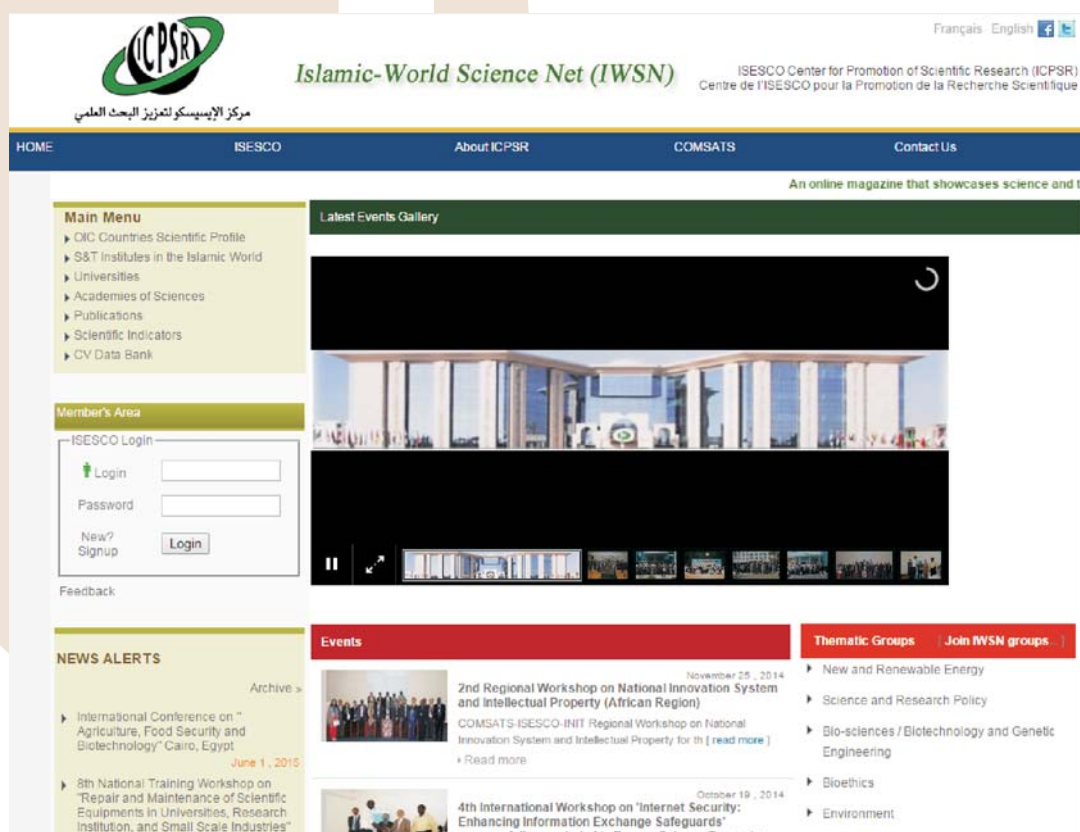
ICPSR

مركز الإيسيسكو لتعزيز البحث العلمي

Islamic-World Science Net (IWSN)

Français English

ISESCO Center for Promotion of Scientific Research (ICPSR)
Centre de l'ISESCO pour la Promotion de la Recherche Scientifique

HOME ISESCO About ICPSR COMSATS Contact Us

An online magazine that showcases science and t

Main Menu
OIC Countries Scientific Profile
S&T Institutes in the Islamic World
Universities
Academies of Sciences
Publications
Scientific Indicators
CV Data Bank

Member's Area
ISESCO Login
Login
Password
New? Signup
Login

Feedback

Latest Events Gallery

NEWS ALERTS
Archive »

International Conference on " Agriculture, Food Security and Biotechnology" Cairo, Egypt
June 1, 2015

8th National Training Workshop on "Repair and Maintenance of Scientific Equipments in Universities, Research Institution, and Small Scale Industries"

Events

November 25, 2014
2nd Regional Workshop on National Innovation System and Intellectual Property (African Region)
COMSATS-ISESCO-INIT Regional Workshop on National Innovation System and Intellectual Property for th [ read more ]
Read more

October 19, 2014
4th International Workshop on 'Internet Security: Enhancing Information Exchange Safeguards'

Thematic Groups [ Join IWSN groups... ]
New and Renewable Energy
Science and Research Policy
Bio-sciences / Biotechnology and Genetic Engineering
Bioethics
Environment